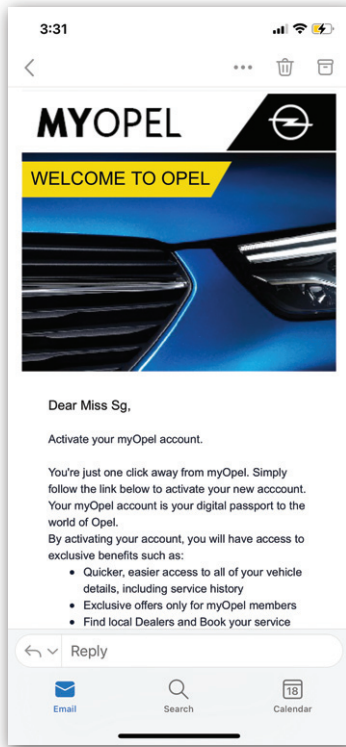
3:31

MYOPEL

WELCOME TO OPEL

Dear Miss Sg,

Activate your myOpel account.

You're just one click away from myOpel. Simply follow the link below to activate your new acccount. Your myOpel account is your digital passport to the world of Opel.
By activating your account, you will have access to exclusive benefits such as:

- Quicker, easier access to all of your vehicle details, including service history
- Exclusive offers only for myOpel members
- Find local Dealers and Book your service

Reply

Email
Search
18
Calendar